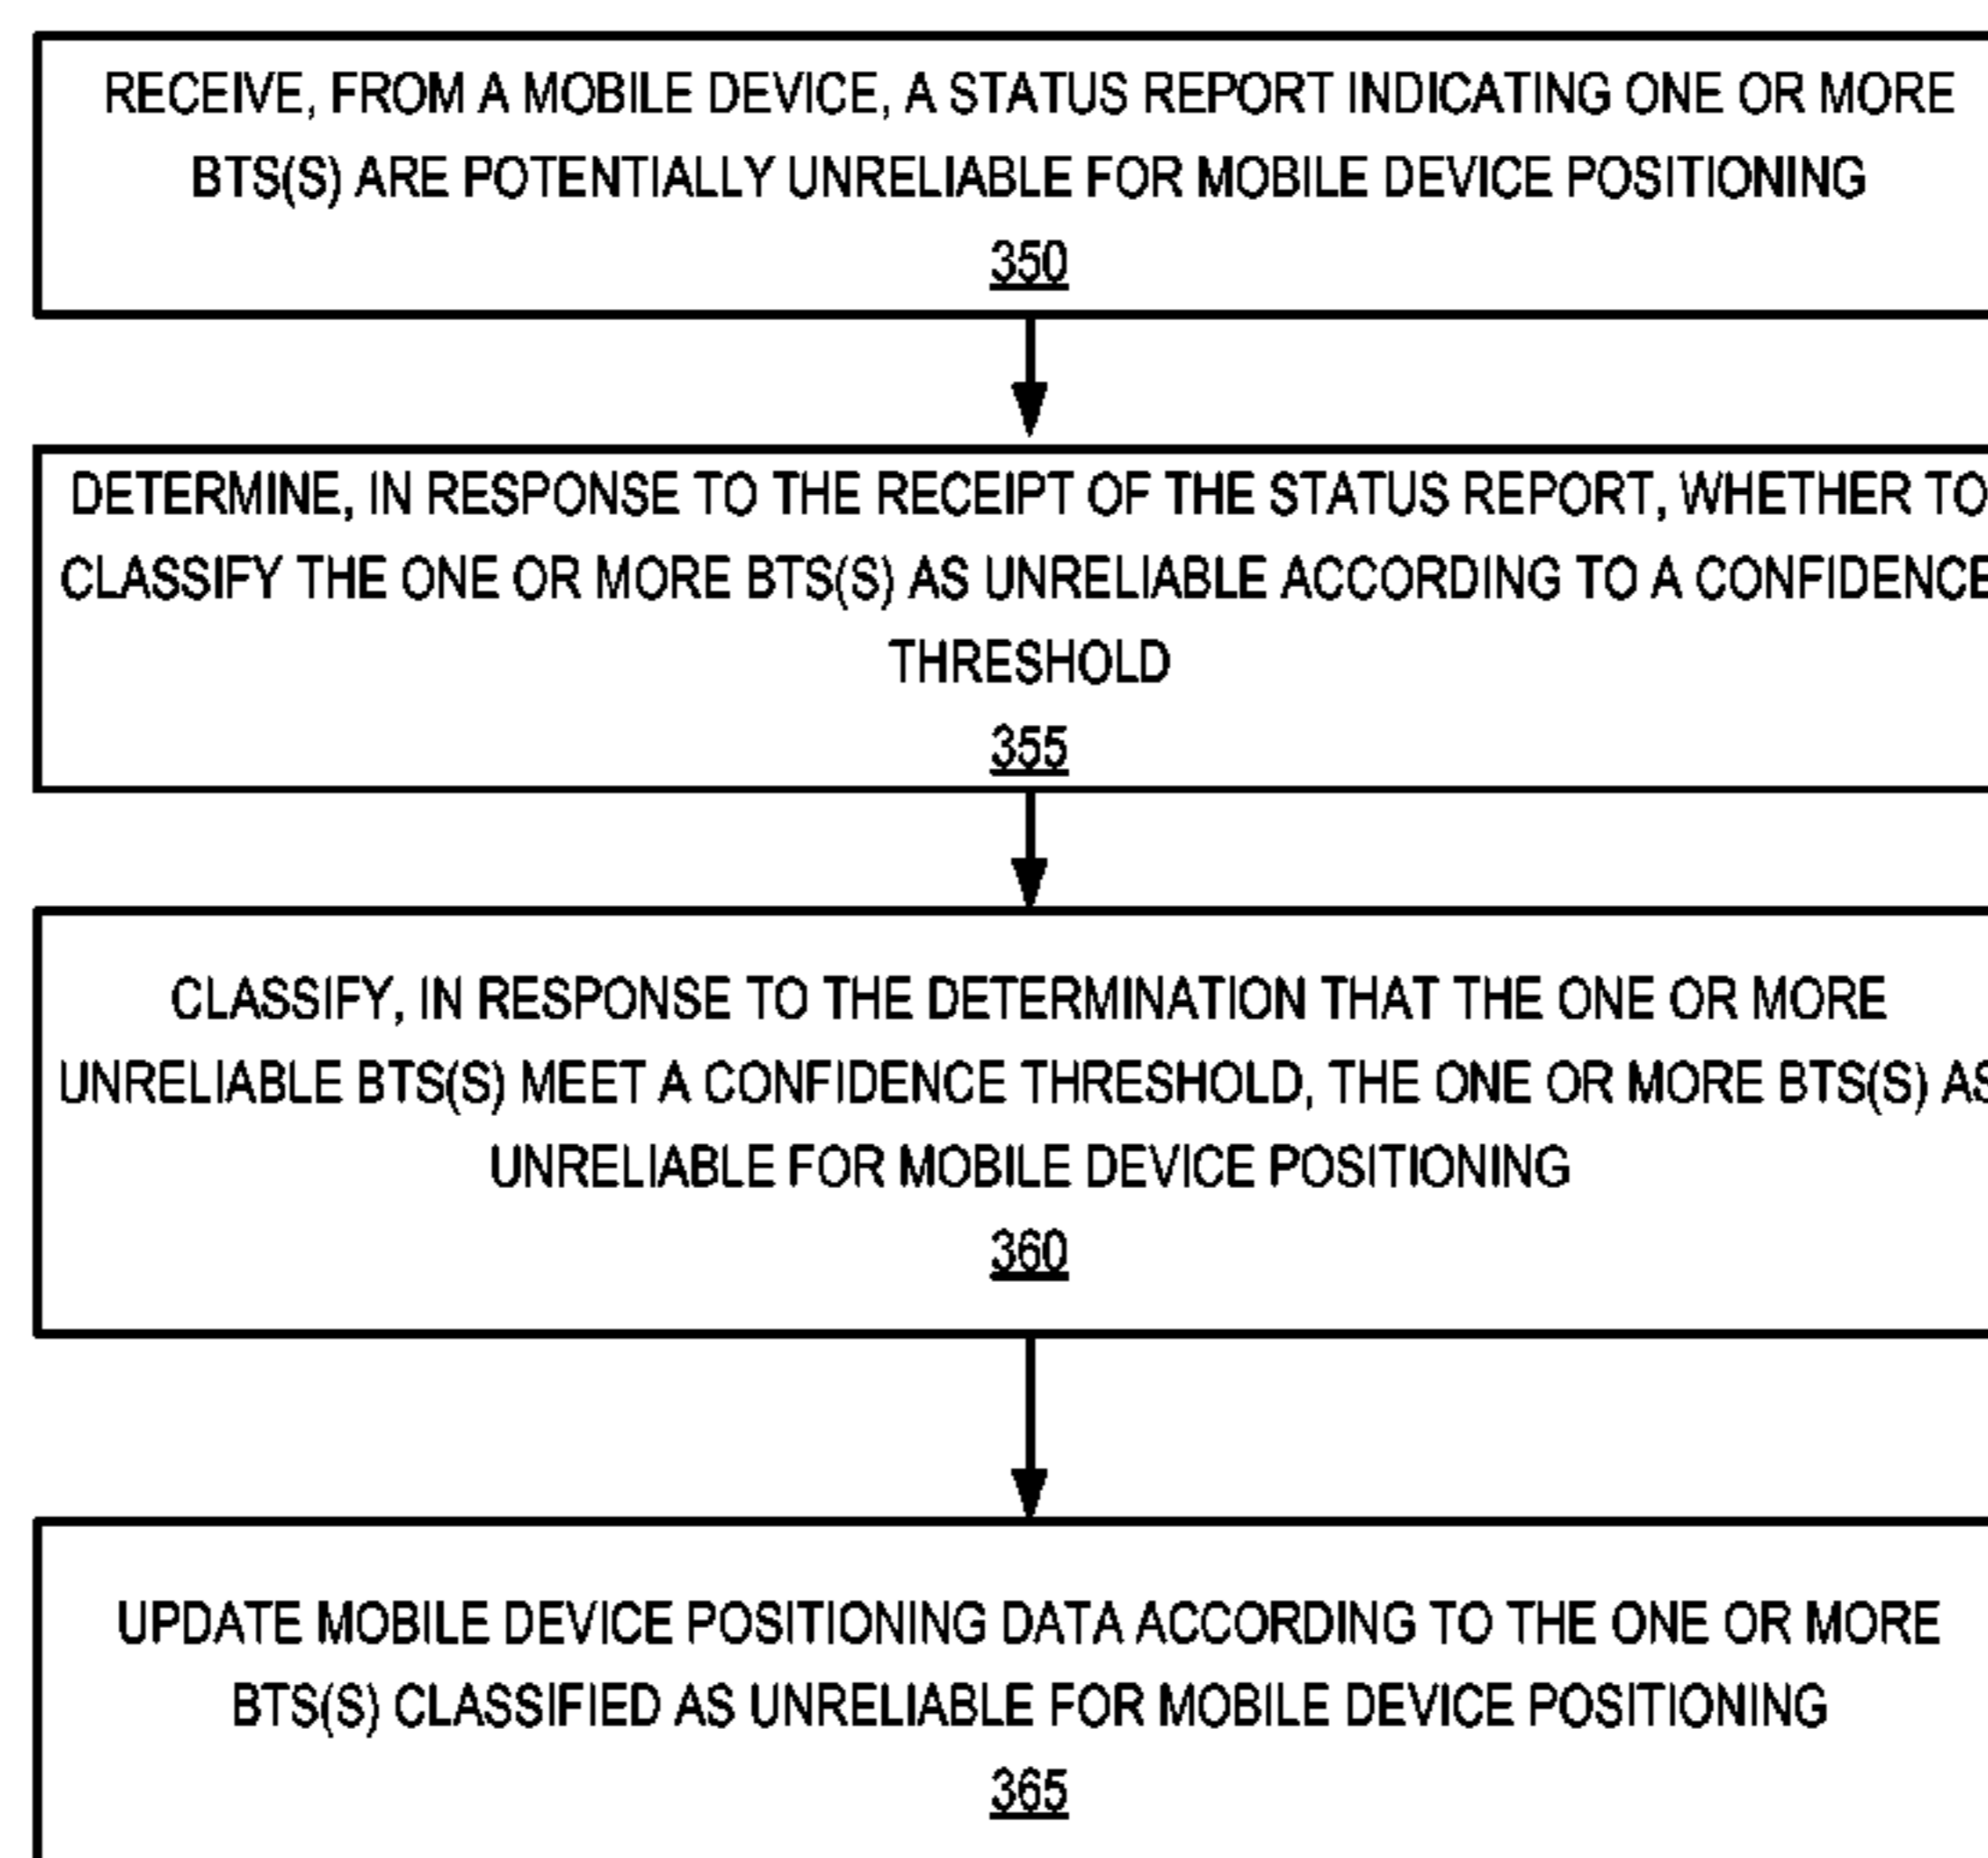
RECEIVE, FROM A MOBILE DEVICE, A STATUS REPORT INDICATING ONE OR MORE BTS(S) ARE POTENTIALLY UNRELIABLE FOR MOBILE DEVICE POSITIONING

350

DETERMINE, IN RESPONSE TO THE RECEIPT OF THE STATUS REPORT, WHETHER TO CLASSIFY THE ONE OR MORE BTS(S) AS UNRELIABLE ACCORDING TO A CONFIDENCE THRESHOLD

355

CLASSIFY, IN RESPONSE TO THE DETERMINATION THAT THE ONE OR MORE UNRELIABLE BTS(S) MEET A CONFIDENCE THRESHOLD, THE ONE OR MORE BTS(S) AS UNRELIABLE FOR MOBILE DEVICE POSITIONING

360

UPDATE MOBILE DEVICE POSITIONING DATA ACCORDING TO THE ONE OR MORE BTS(S) CLASSIFIED AS UNRELIABLE FOR MOBILE DEVICE POSITIONING

365